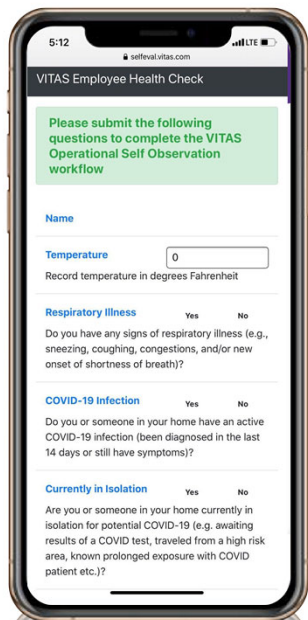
5:12
LTE
selfeval.vitas.com

VITAS Employee Health Check

Please submit the following questions to complete the VITAS Operational Self Observation workflow

Name

Temperature
0
Record temperature in degrees Fahrenheit

Respiratory Illness
Yes
No
Do you have any signs of respiratory illness (e.g., sneezing, coughing, congestions, and/or new onset of shortness of breath)?

COVID-19 Infection
Yes
No
Do you or someone in your home have an active COVID-19 infection (been diagnosed in the last 14 days or still have symptoms)?

Currently in Isolation
Yes
No
Are you or someone in your home currently in isolation for potential COVID-19 (e.g. awaiting results of a COVID test, traveled from a high risk area, known prolonged exposure with COVID patient etc.)?